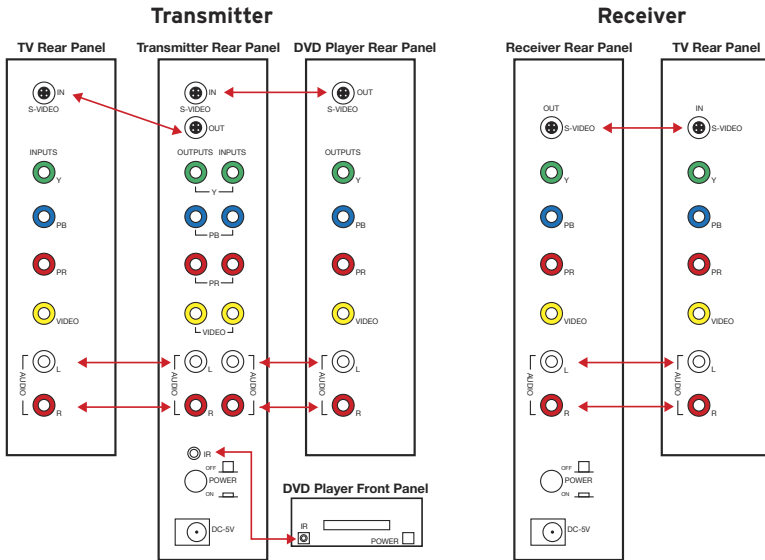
Transmitter

Receiver

TV Rear Panel

IN
S-VIDEO

INPUTS
Y
PB
PR
VIDEO
AUDIO
L
R

Transmitter Rear Panel

IN
S-VIDEO
OUT

OUTPUTS INPUTS
Y
PB
PR
VIDEO
L
AUDIO
AUDIO
R

IR
OFF
POWER
ON

DC-5V

DVD Player Rear Panel

OUT
S-VIDEO

OUTPUTS
Y
PB
PR
VIDEO
AUDIO
L
R

DVD Player Front Panel

IR
POWER

Receiver Rear Panel

OUT
S-VIDEO
Y
PB
PR
VIDEO
AUDIO
L
R
OFF
POWER
ON
DC-5V

TV Rear Panel

IN
S-VIDEO
Y
PB
PR
VIDEO
AUDIO
L
R